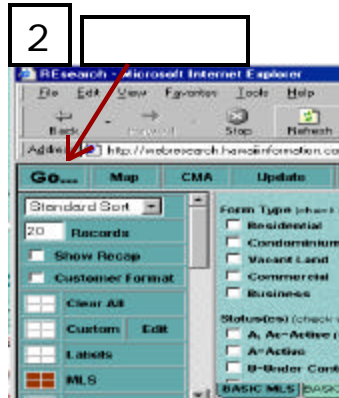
2

REsearch - Microsoft Internet Explorer

File Edit View Favorites Tools Help

Back Forward Stop Refresh

Address http://webresearch.hawaiinformation.co

Go... Map CMA Update

Standard Sort

20 Records

Show Recap

Customer Format

Clear All

Custom Edit

Labels

MLS

Form Type (check

Residential

Condominium

Vacant Land

Commercial

Business

Status(es) (check

A, Ac-Active (

A-Active

U-Under Cont

BASIC MLS BASIC